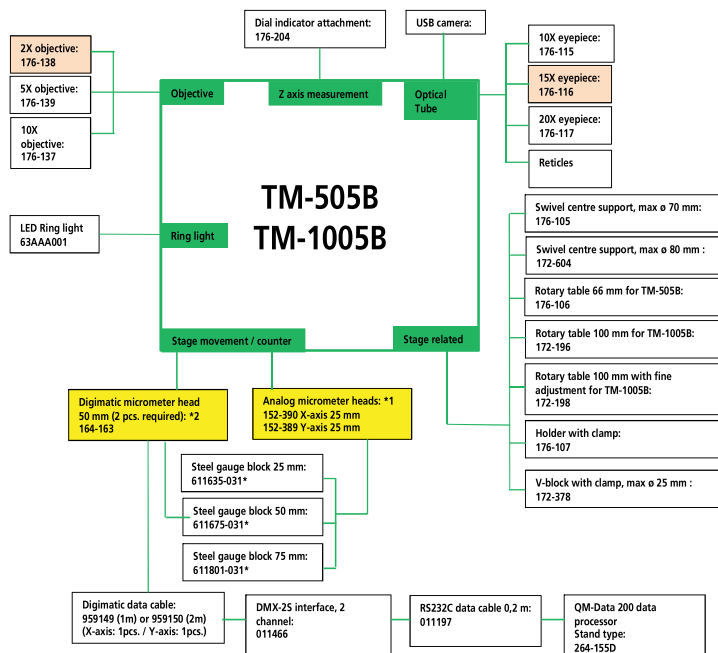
Dial indicator attachment:
176-204

USB camera:

2X objective:
176-138

5X objective:
176-139

10X objective:
176-137

Objective

Z axis measurement

Optical Tube

10X eyepiece:
176-115

15X eyepiece:
176-116

20X eyepiece:
176-117

Reticles

TM-505B
TM-1005B

LED Ring light
63AAA001

Ring light

Swivel centre support, max ø 70 mm:
176-105

Swivel centre support, max ø 80 mm :
172-604

Rotary table 66 mm for TM-505B:
176-106

Rotary table 100 mm for TM-1005B:
172-196

Rotary table 100 mm with fine adjustment for TM-1005B:
172-198

Holder with clamp:
176-107

V-block with clamp, max ø 25 mm :
172-378

Stage movement / counter

Stage related

Digimatic micrometer head 50 mm (2 pcs. required): *2
164-163

Analog micrometer heads: *1
152-390 X-axis 25 mm
152-389 Y-axis 25 mm

Steel gauge block 25 mm:
611635-031*

Steel gauge block 50 mm:
611675-031*

Steel gauge block 75 mm:
611801-031*

Digimatic data cable:
959149 (1m) or 959150 (2m)
(X-axis: 1pcs. / Y-axis: 1pcs.)

DMX-2S interface, 2 channel:
011466

RS232C data cable 0,2 m:
011197

QM-Data 200 data processor
Stand type:
264-155D